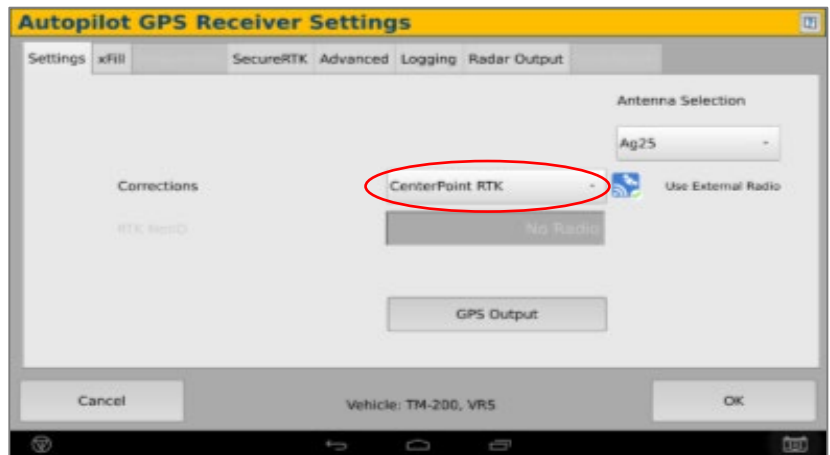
Autopilot GPS Receiver Settings

Settings xFill SecureRTK Advanced Logging Radar Output

Antenna Selection

Ag25

Corrections

CenterPoint RTK

Use External Radio

RTK NetID

No Radio

GPS Output

Cancel

Vehicle: TM-200, VRS

OK